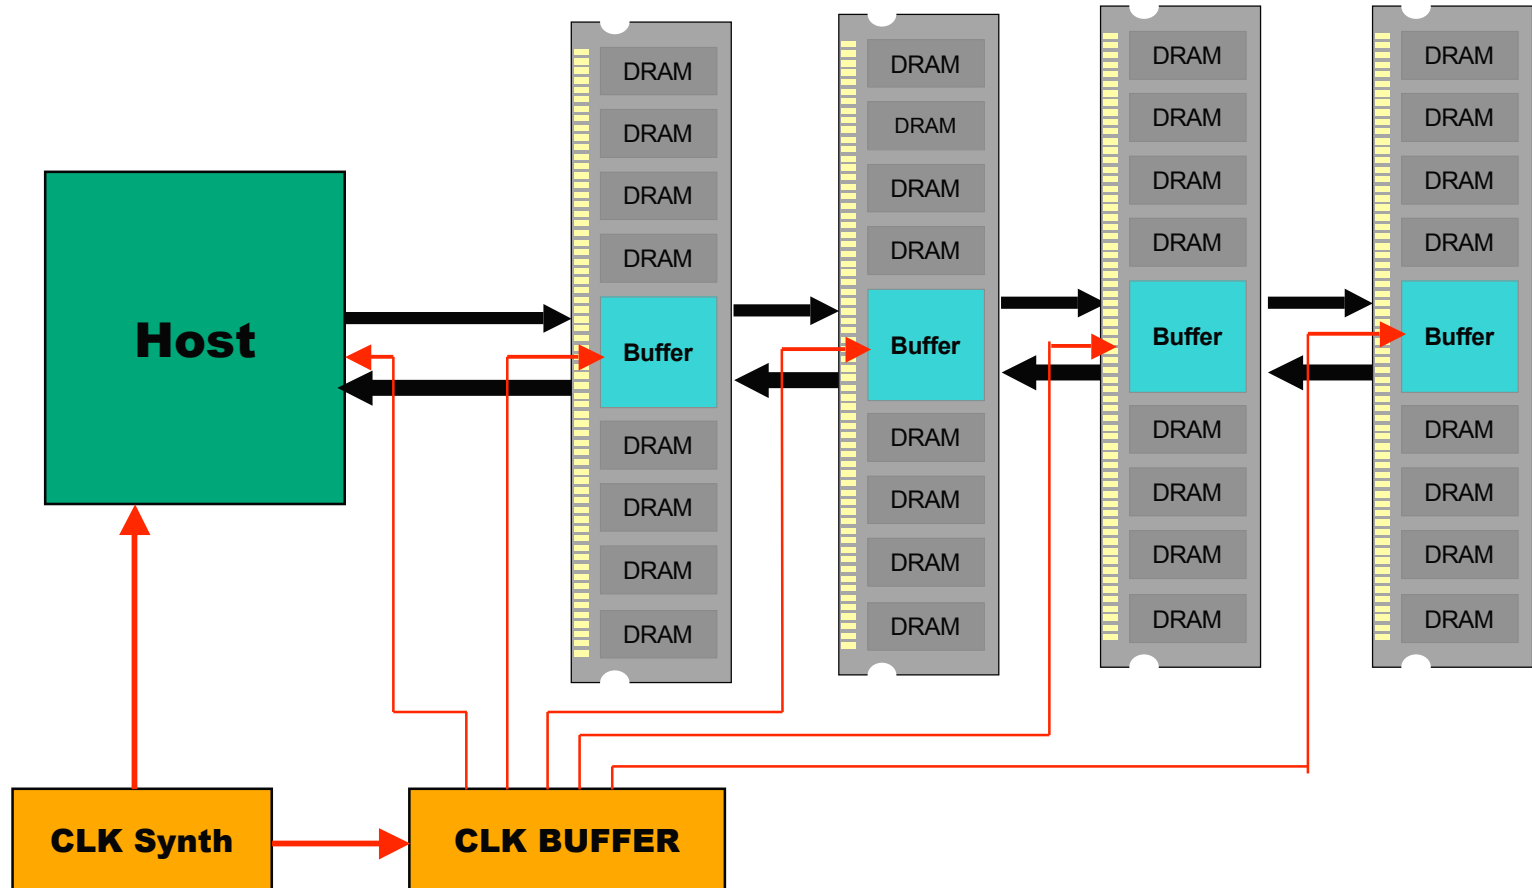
Host

DRAM
DRAM
DRAM
DRAM
Buffer
DRAM
DRAM
DRAM
DRAM

DRAM
DRAM
DRAM
DRAM
Buffer
DRAM
DRAM
DRAM
DRAM

DRAM
DRAM
DRAM
DRAM
Buffer
DRAM
DRAM
DRAM
DRAM

DRAM
DRAM
DRAM
DRAM
Buffer
DRAM
DRAM
DRAM
DRAM

CLK Synth

CLK BUFFER